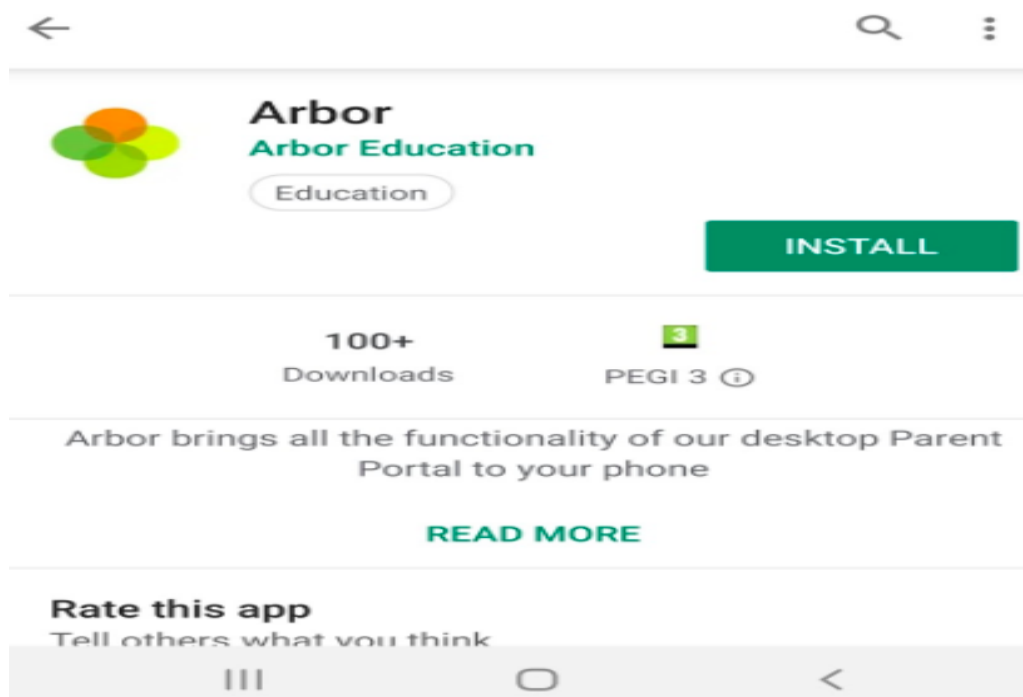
Arbor

Arbor Education

Education

INSTALL

100+
Downloads

3
PEGI 3 ⓘ

Arbor brings all the functionality of our desktop Parent Portal to your phone

READ MORE

Rate this app
Tell others what you think